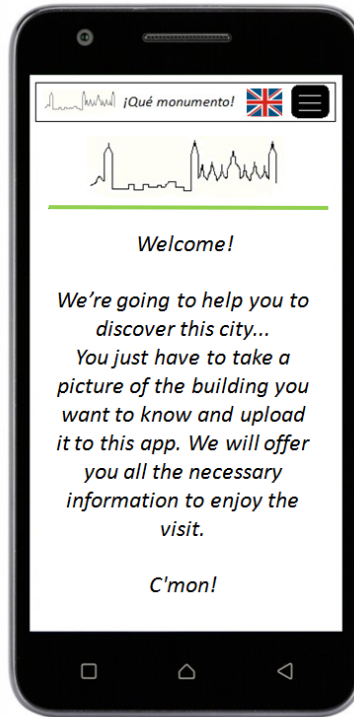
¡Qué monumento!

Welcome!

We're going to help you to discover this city...
You just have to take a picture of the building you want to know and upload it to this app. We will offer you all the necessary information to enjoy the visit.

C'mon!